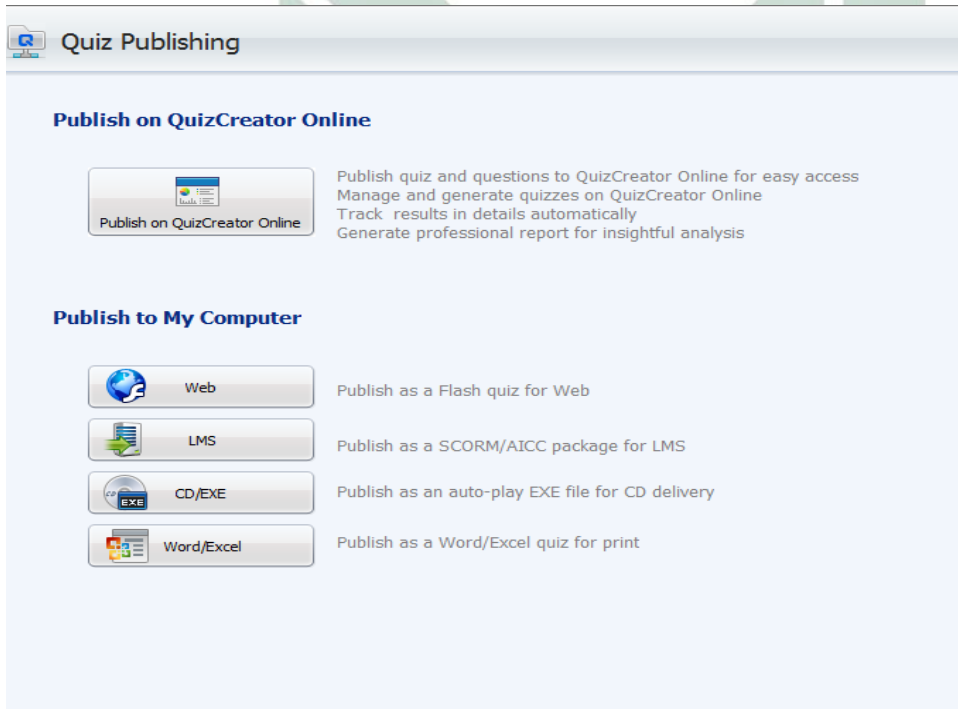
Quiz Publishing

Publish on QuizCreator Online

Publish on QuizCreator Online

Publish quiz and questions to QuizCreator Online for easy access
Manage and generate quizzes on QuizCreator Online
Track results in details automatically
Generate professional report for insightful analysis

Publish to My Computer

Web
Publish as a Flash quiz for Web

LMS
Publish as a SCORM/AICC package for LMS

CD/EXE
Publish as an auto-play EXE file for CD delivery

Word/Excel
Publish as a Word/Excel quiz for print